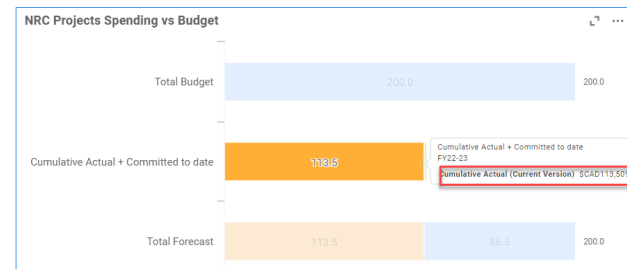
NRC Projects Spending vs Budget

Total Budget
200.0
200.0

Cumulative Actual + Committed to date
113.5
Cumulative Actual + Committed to date
FY22-23
Cumulative Actual (Current Version) $CAD113,50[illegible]

Total Forecast
113.5
86.5
200.0